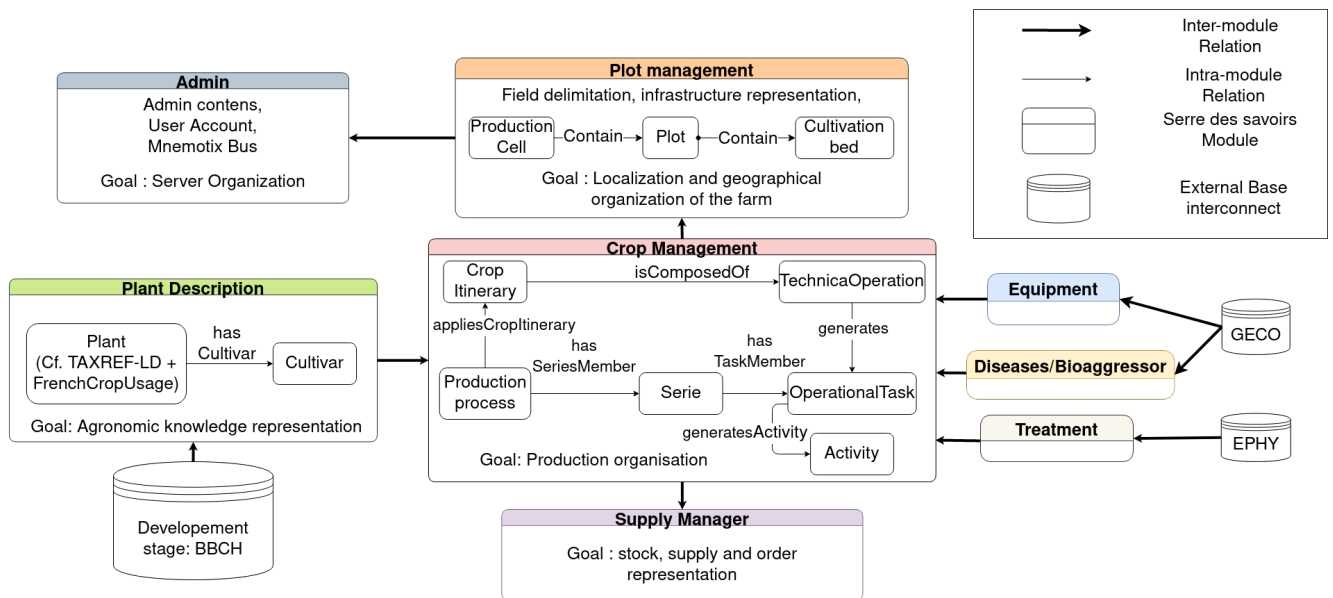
Inter-module Relation

Intra-module Relation

Serre des savoirs Module

External Base interconnect

Admin

Admin contens, User Account, Mnemotix Bus

Goal : Server Organization

Plot management

Field delimitation, infrastructure representation,

Production Cell

Contain

Plot

Contain

Cultivation bed

Goal : Localization and geographical organization of the farm

Crop Management

Crop Itinerary

isComposedOf

TechnicaOperation

appliesCropItinerary

generates

has SeriesMember

has TaskMember

Production process

Serie

OperationalTask

generatesActivity

Activity

Goal: Production organisation

Plant Description

Plant (Cf. TAXREF-LD + FrenchCropUsage)

has Cultivar

Cultivar

Goal: Agronomic knowledge representation

Developement stage: BBCH

Equipment

Diseases/Bioaggressor

Treatment

GECO

EPHY

Supply Manager

Goal : stock, supply and order representation